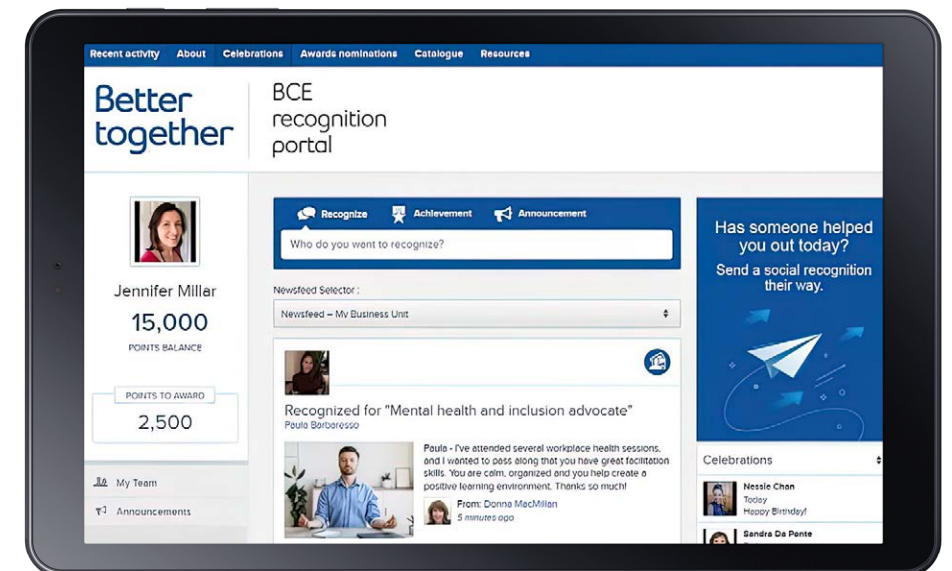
Recent activity About Celebrations Awards nominations Catalogue Resources

Better together

BCE recognition portal

Jennifer Millar

15,000

POINTS BALANCE

POINTS TO AWARD

2,500

My Team

Announcements

Recognize Achievement Announcement

Who do you want to recognize?

Newsfeed Selector :

Newsfeed – My Business Unit

Recognized for "Mental health and inclusion advocate"

Paula Barbaresso

Paula - I've attended several workplace health sessions, and I wanted to pass along that you have great facilitation skills. You are calm, organized and you help create a positive learning environment. Thanks so much!

From: Donna MacMillan

5 minutes ago

Has someone helped you out today?

Send a social recognition their way.

Celebrations

Nessie Chan

Today

Happy Birthday!

Sandra Da Ponte